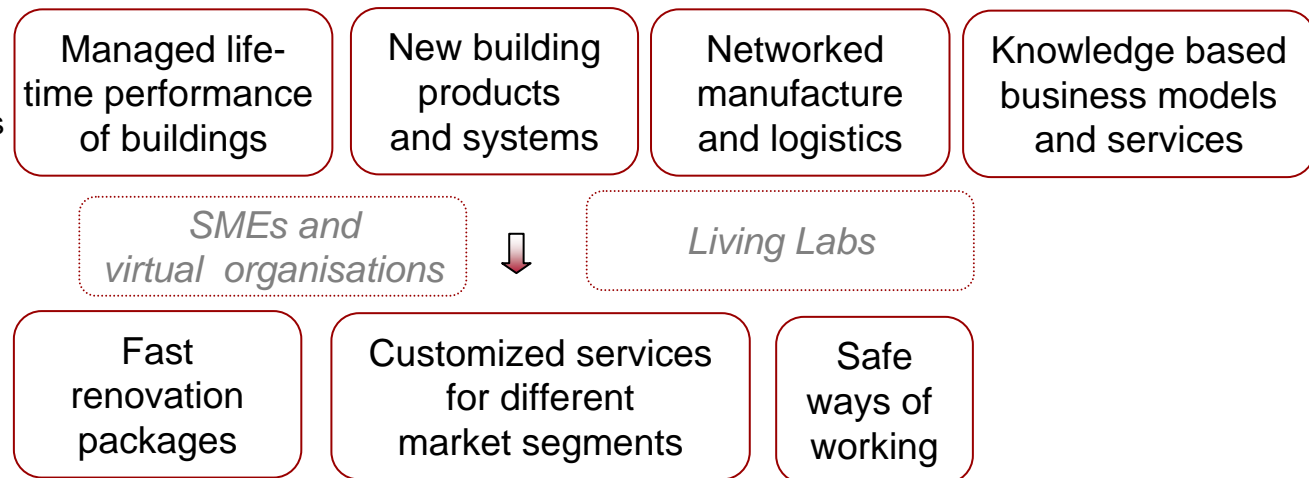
s

Managed lifetime performance of buildings

New building products and systems

Networked manufacture and logistics

Knowledge based business models and services

SMEs and virtual organisations

Living Labs

Fast renovation packages

Customized services for different market segments

Safe ways of working